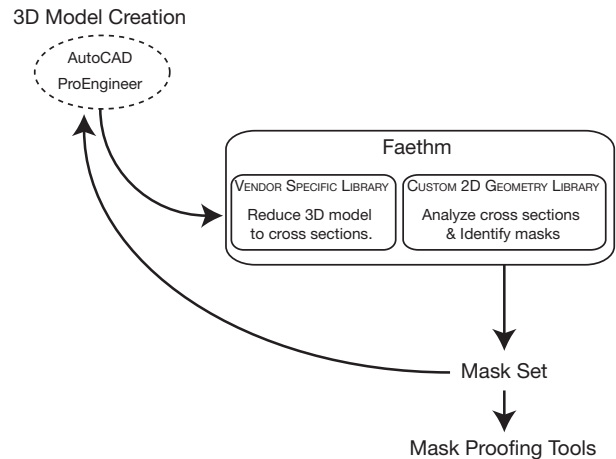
3D Model Creation

AutoCAD

ProEngineer

Faethm

Vendor Specific Library

Reduce 3D model to cross sections.

Custom 2D Geometry Library

Analyze cross sections & Identify masks

Mask Set

Mask Proofing Tools